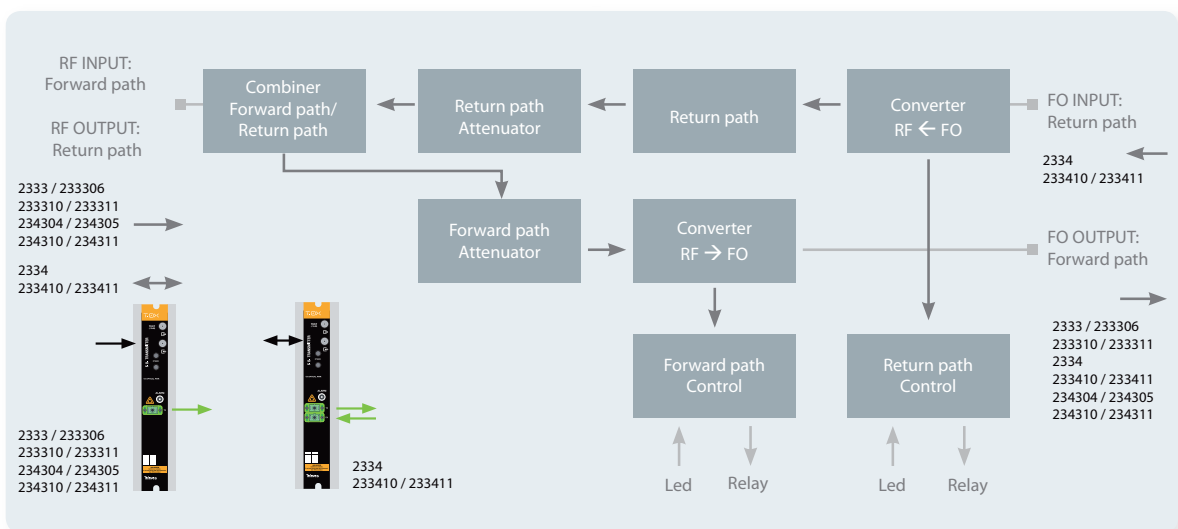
RF INPUT:
Forward path

RF OUTPUT:
Return path

Combiner
Forward path/
Return path

Return path
Attenuator

Return path

Converter
RF ← FO

FO INPUT:
Return path

2334
233410 / 233411

2333 / 233306
233310 / 233311
234304 / 234305
234310 / 234311

2334
233410 / 233411

Forward path
Attenuator

Converter
RF → FO

FO OUTPUT:
Forward path

2333 / 233306
233310 / 233311
2334
233410 / 233411
234304 / 234305
234310 / 234311

Forward path
Control

Return path
Control

Led

Relay

Led

Relay

2333 / 233306
233310 / 233311
234304 / 234305
234310 / 234311

2334
233410 / 233411